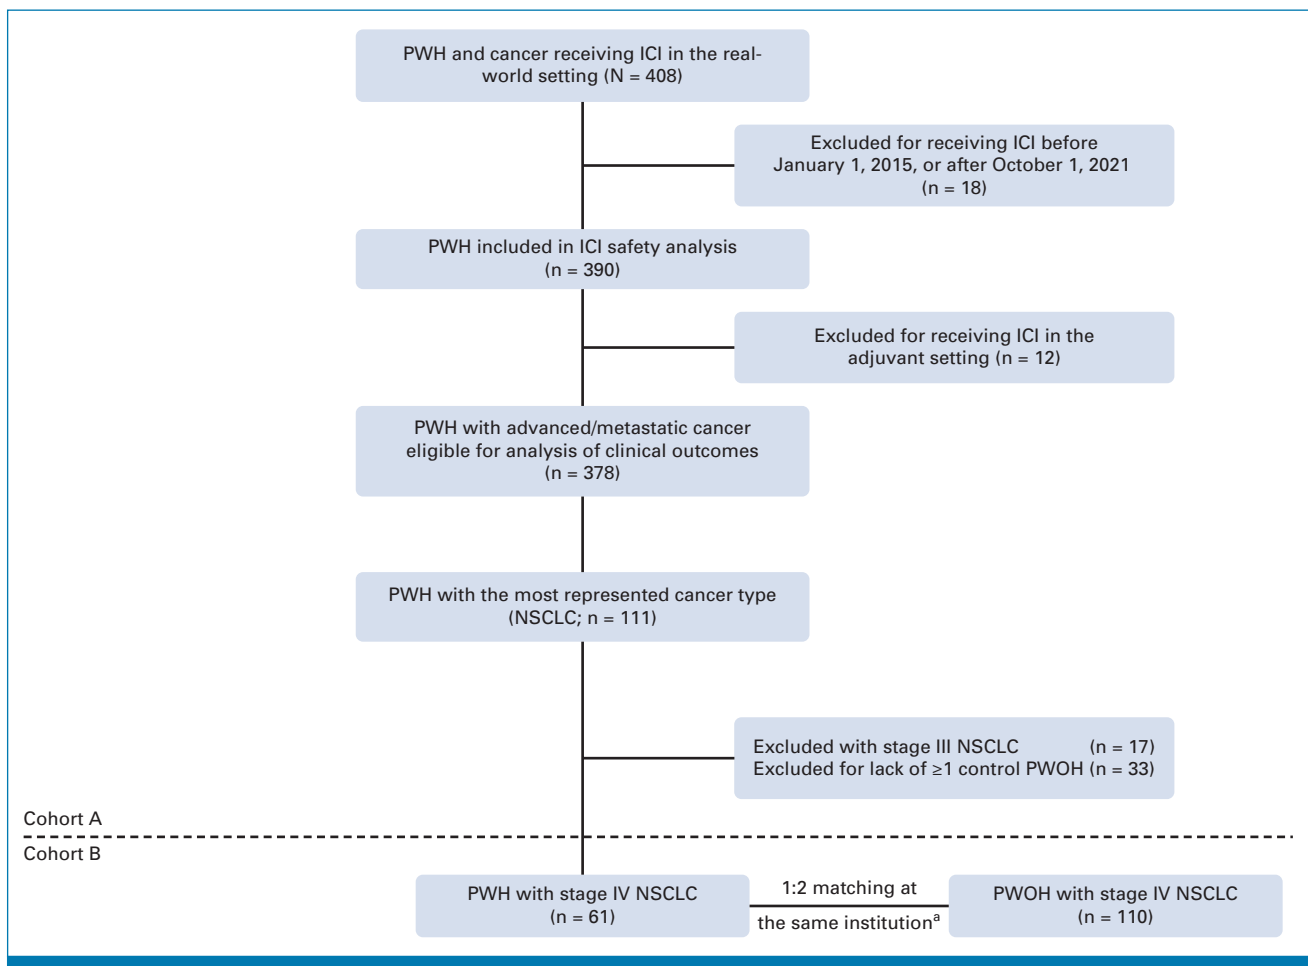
PWH and cancer receiving ICI in the real-world setting (N = 408)

Excluded for receiving ICI before January 1, 2015, or after October 1, 2021 (n = 18)

PWH included in ICI safety analysis (n = 390)

Excluded for receiving ICI in the adjuvant setting (n = 12)

PWH with advanced/metastatic cancer eligible for analysis of clinical outcomes (n = 378)

PWH with the most represented cancer type (NSCLC; n = 111)

Excluded with stage III NSCLC (n = 17)
Excluded for lack of ≥1 control PWOH (n = 33)

Cohort A

Cohort B

PWH with stage IV NSCLC (n = 61)

1:2 matching at the same institution$^a$

PWOH with stage IV NSCLC (n = 110)